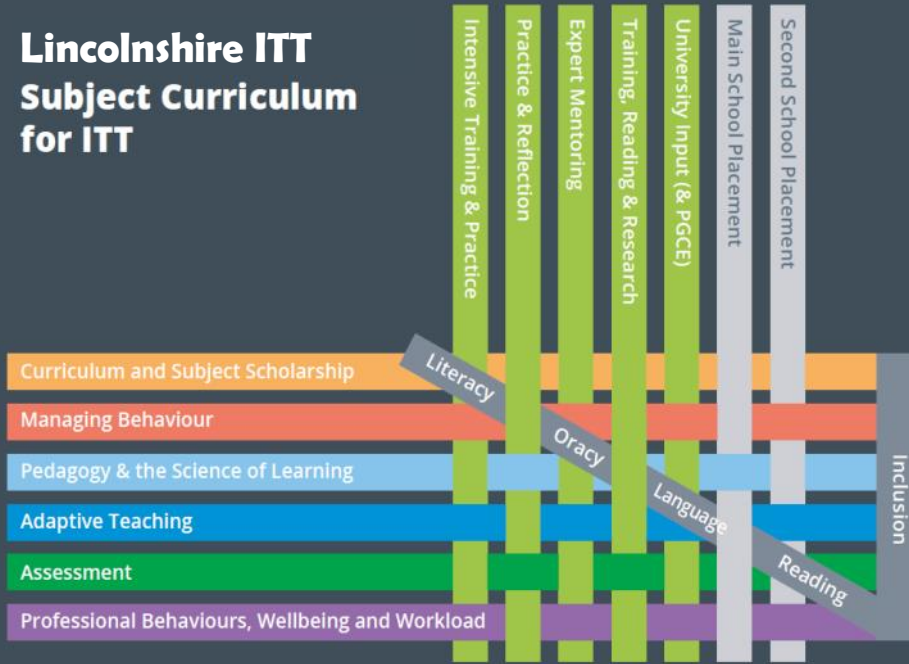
Lincolnshire ITT
Subject Curriculum for ITT

Intensive Training & Practice
Practice & Reflection
Expert Mentoring
Training, Reading & Research
University Input (& PGCE)
Main School Placement
Second School Placement

Curriculum and Subject Scholarship
Managing Behaviour
Pedagogy & the Science of Learning
Adaptive Teaching
Assessment
Professional Behaviours, Wellbeing and Workload

Literacy
Oracy
Language
Reading

Inclusion